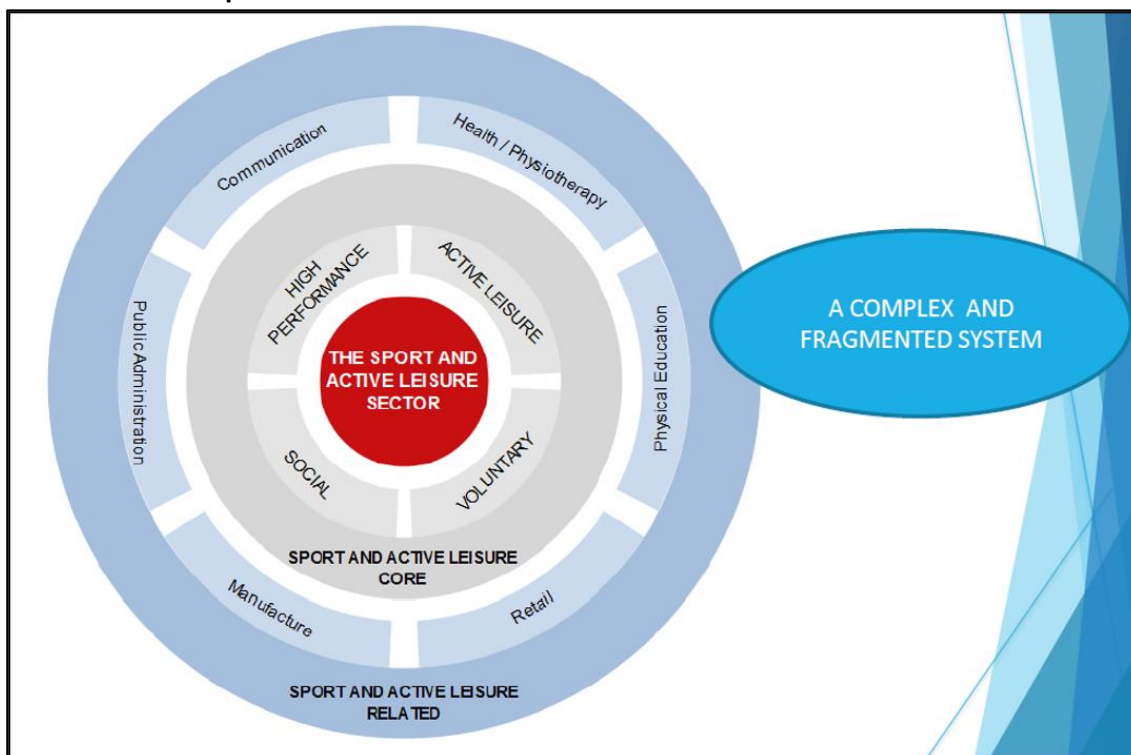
THE SPORT AND ACTIVE LEISURE SECTOR

HIGH PERFORMANCE

ACTIVE LEISURE

SOCIAL

VOLUNTARY

SPORT AND ACTIVE LEISURE CORE

Communication

Health / Physiotherapy

Public Administration

Physical Education

Manufacture

Retail

SPORT AND ACTIVE LEISURE RELATED

A COMPLEX AND FRAGMENTED SYSTEM